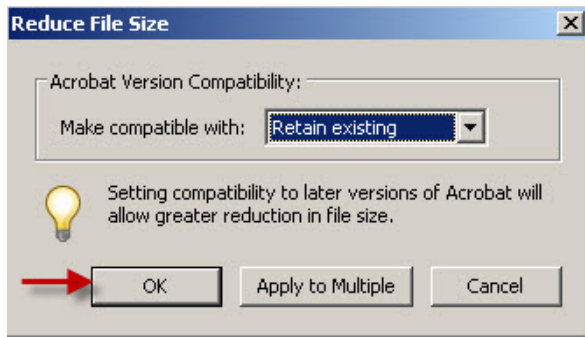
Reduce File Size

Acrobat Version Compatibility:

Make compatible with: Retain existing

Setting compatibility to later versions of Acrobat will allow greater reduction in file size.

OK

Apply to Multiple

Cancel